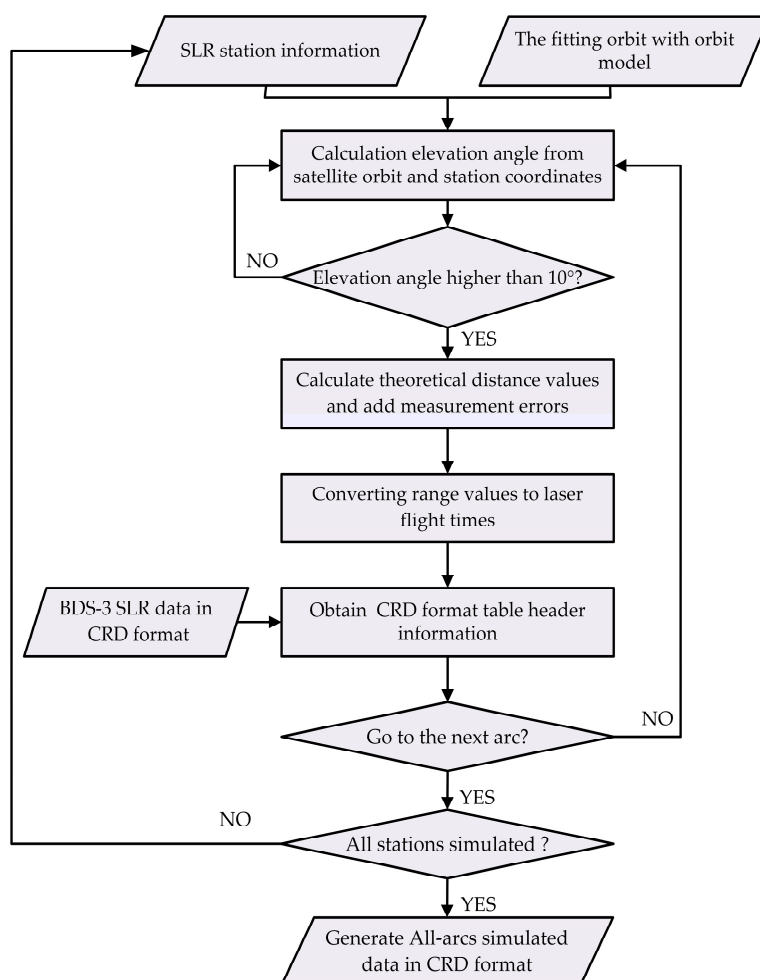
SLR station information

The fitting orbit with orbit model

Calculation elevation angle from satellite orbit and station coordinates

NO

Elevation angle higher than 10°?

YES

Calculate theoretical distance values and add measurement errors

Converting range values to laser flight times

BDS-3 SLR data in CRD format

Obtain CRD format table header information

NO

Go to the next arc?

YES

NO

All stations simulated ?

YES

Generate All-arcs simulated data in CRD format